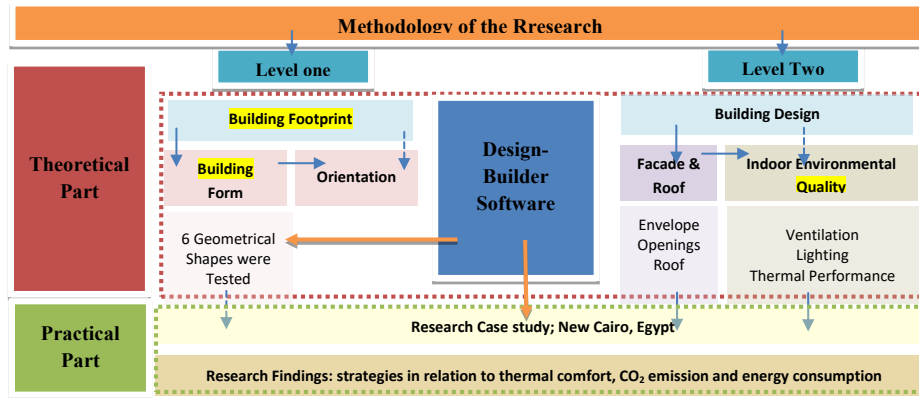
Methodology of the Rresearch

Level one

Level Two

Theoretical Part

Building Footprint

Building Form

Orientation

6 Geometrical Shapes were Tested

Design-Builder Software

Building Design

Facade & Roof

Indoor Environmental Quality

Envelope Openings Roof

Ventilation Lighting Thermal Performance

Practical Part

Research Case study; New Cairo, Egypt

Research Findings: strategies in relation to thermal comfort, $CO_2$ emission and energy consumption